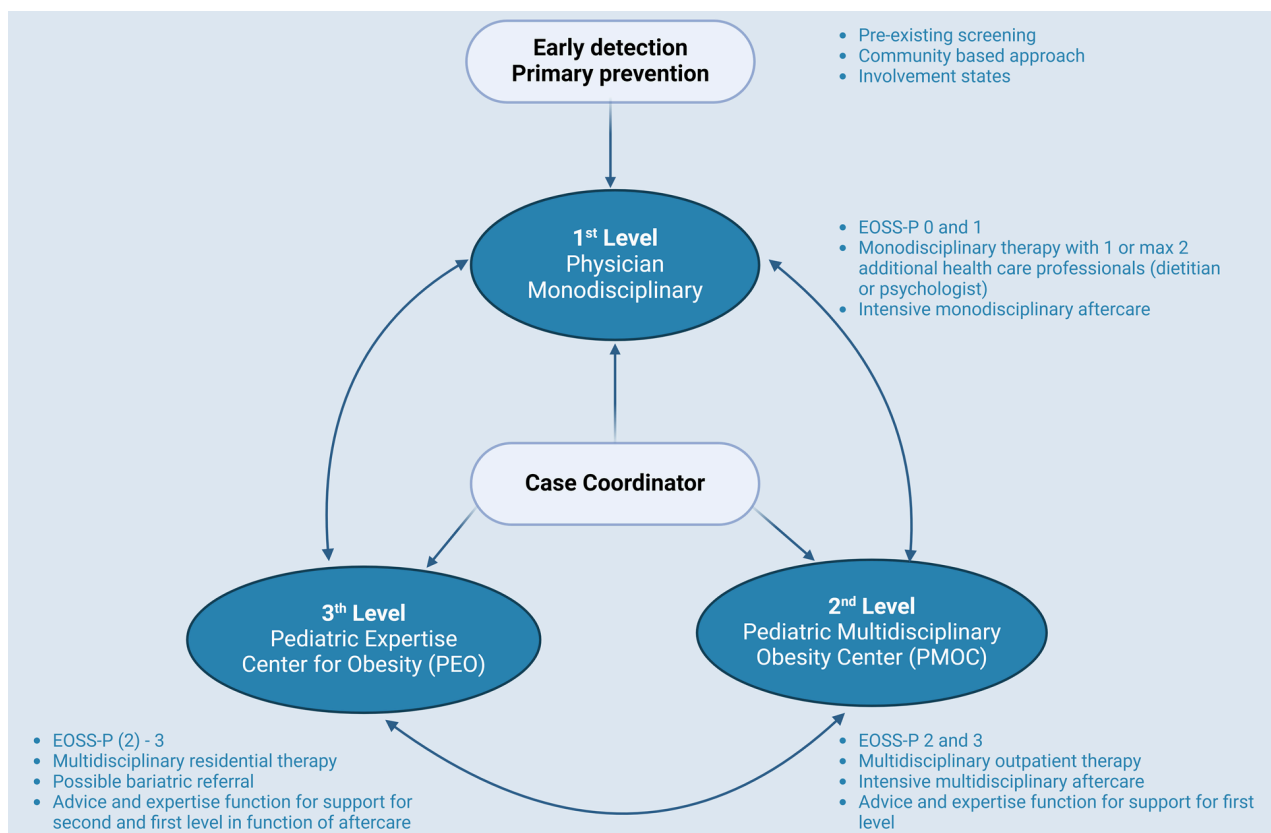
Early detection
Primary prevention

- Pre-existing screening
- Community based approach
- Involvement states

1$^{st}$ Level
Physician
Monodisciplinary

- EOSS-P 0 and 1
- Monodisciplinary therapy with 1 or max 2 additional health care professionals (dietitian or psychologist)
- Intensive monodisciplinary aftercare

Case Coordinator

3$^{th}$ Level
Pediatric Expertise Center for Obesity (PEO)

2$^{nd}$ Level
Pediatric Multidisciplinary Obesity Center (PMOC)

- EOSS-P (2) - 3
- Multidisciplinary residential therapy
- Possible bariatric referral
- Advice and expertise function for support for second and first level in function of aftercare

- EOSS-P 2 and 3
- Multidisciplinary outpatient therapy
- Intensive multidisciplinary aftercare
- Advice and expertise function for support for first level